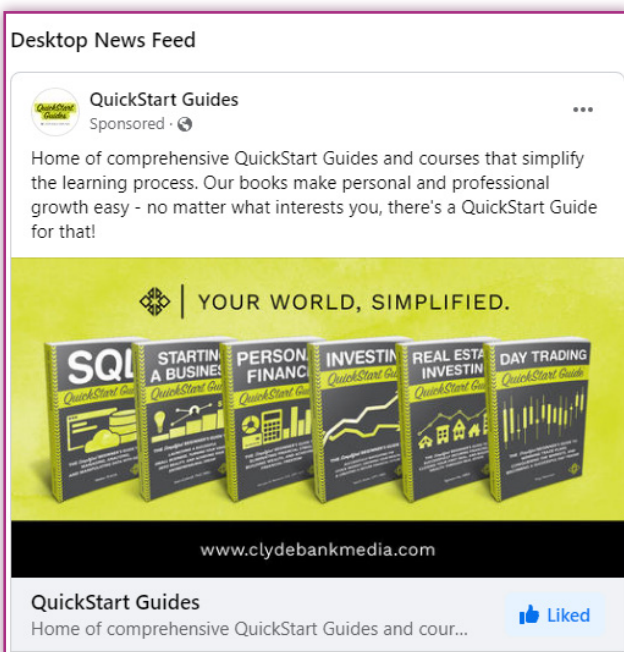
Desktop News Feed

QuickStart Guides
QuickStart Guides
Sponsored ·

Home of comprehensive QuickStart Guides and courses that simplify the learning process. Our books make personal and professional growth easy - no matter what interests you, there's a QuickStart Guide for that!

YOUR WORLD, SIMPLIFIED.

SQL
QuickStart Guide

STARTING A BUSINES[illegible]
QuickStart Guide

PERSONA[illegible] FINANC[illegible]
QuickStart Guide

INVESTIN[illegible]
QuickStart Guide

REAL ESTA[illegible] INVESTIN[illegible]
QuickStart Guide

DAY TRADING
QuickStart Guide

www.clydebankmedia.com

QuickStart Guides
Home of comprehensive QuickStart Guides and cour...

Liked